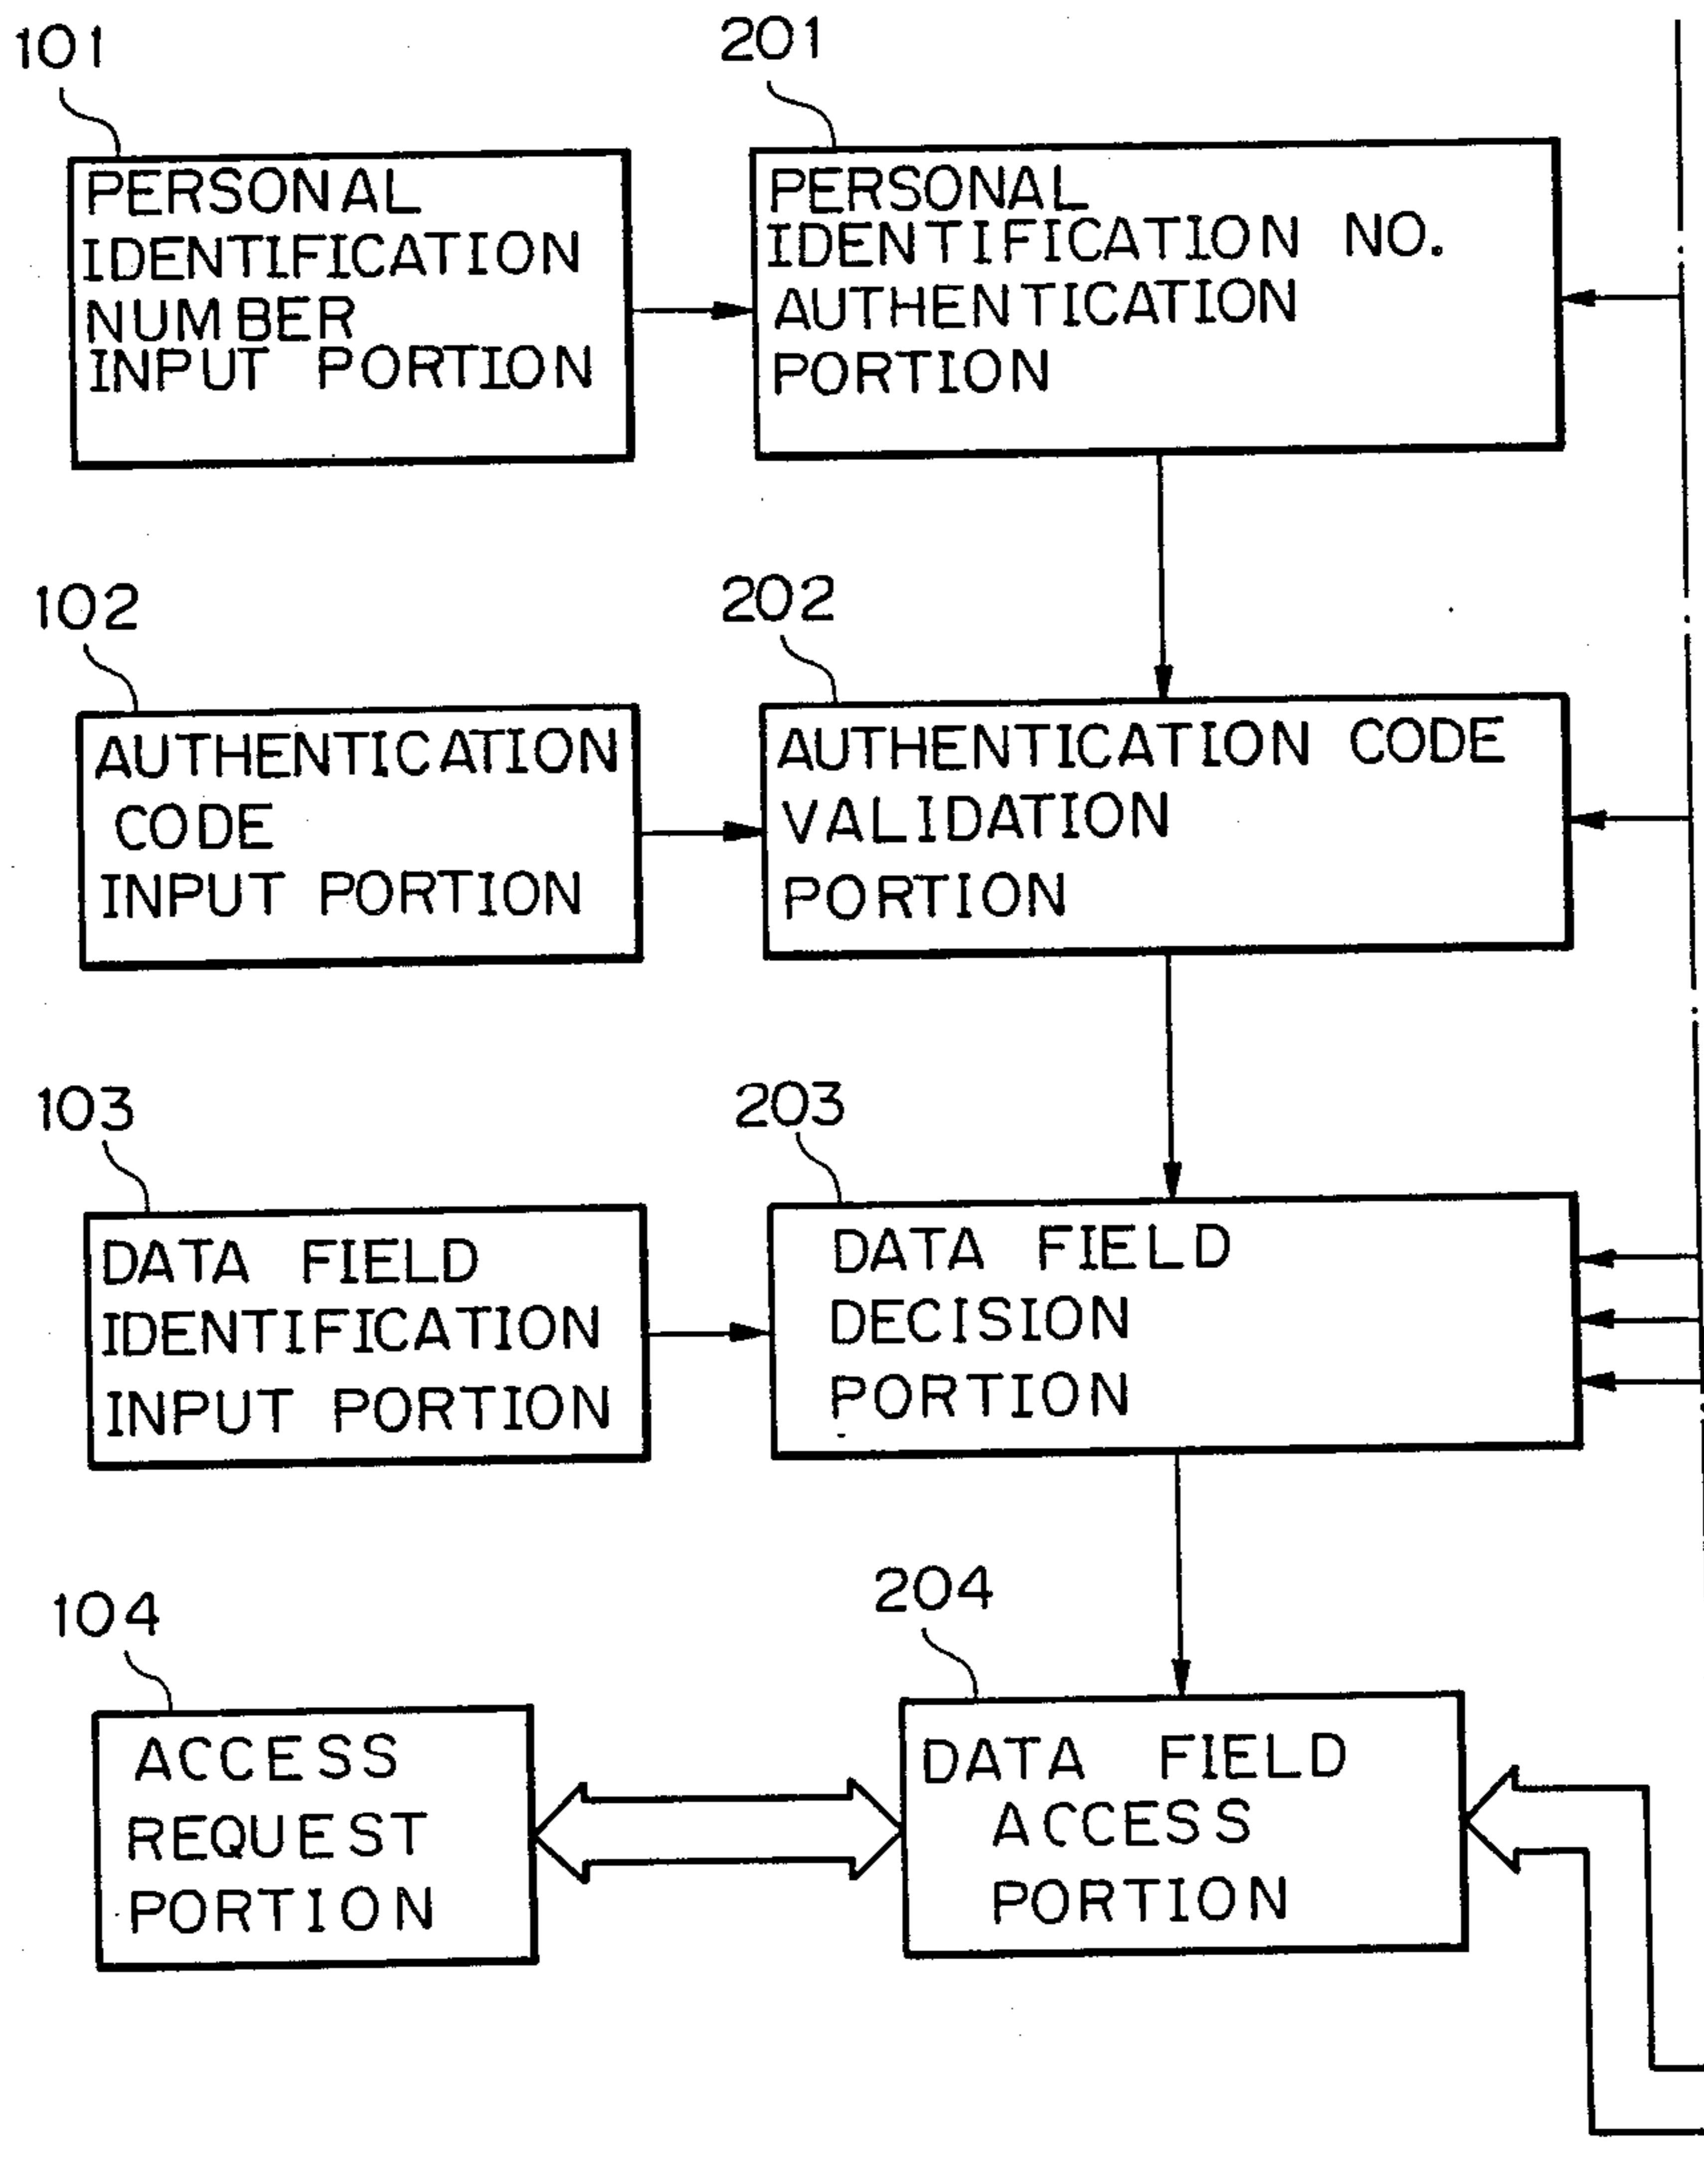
101

PERSONAL IDENTIFICATION NUMBER INPUT PORTION

201

PERSONAL IDENTIFICATION NO. AUTHENTICATION PORTION

102

AUTHENTICATION CODE INPUT PORTION

202

AUTHENTICATION CODE VALIDATION PORTION

103

DATA FIELD IDENTIFICATION INPUT PORTION

203

DATA FIELD DECISION PORTION

104

ACCESS REQUEST PORTION

204

DATA FIELD ACCESS PORTION